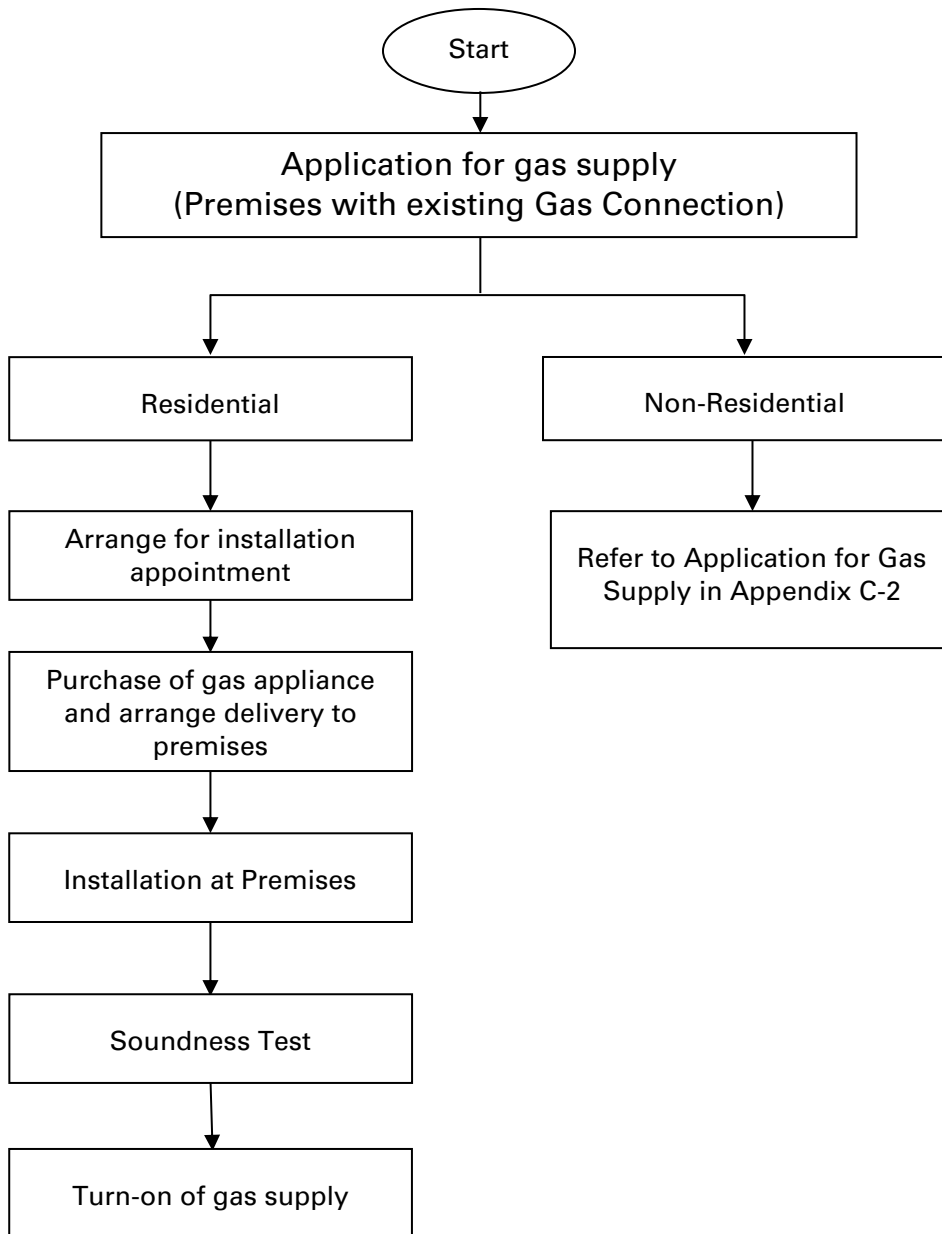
Start

Application for gas supply
(Premises with existing Gas Connection)

Residential

Non-Residential

Arrange for installation appointment

Refer to Application for Gas Supply in Appendix C-2

Purchase of gas appliance and arrange delivery to premises

Installation at Premises

Soundness Test

Turn-on of gas supply